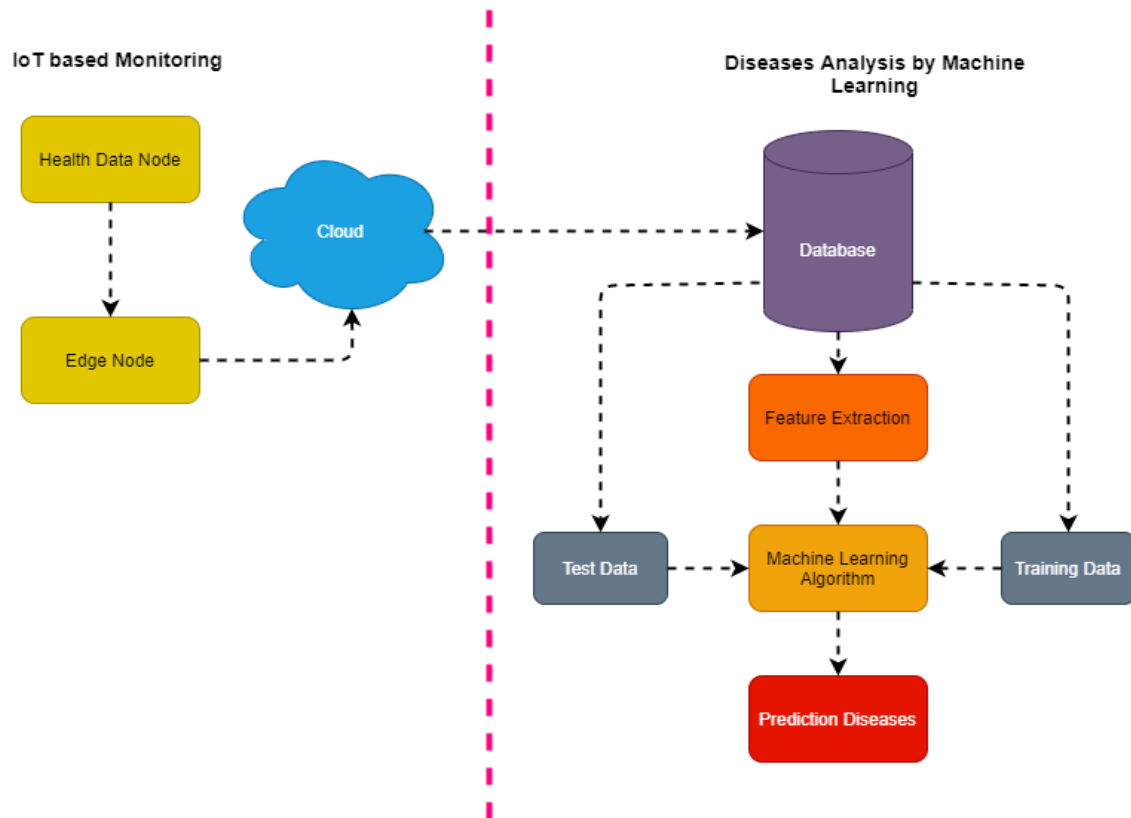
IoT based Monitoring

Health Data Node

Edge Node

Cloud

Diseases Analysis by Machine Learning

Database

Feature Extraction

Test Data

Machine Learning Algorithm

Training Data

Prediction Diseases